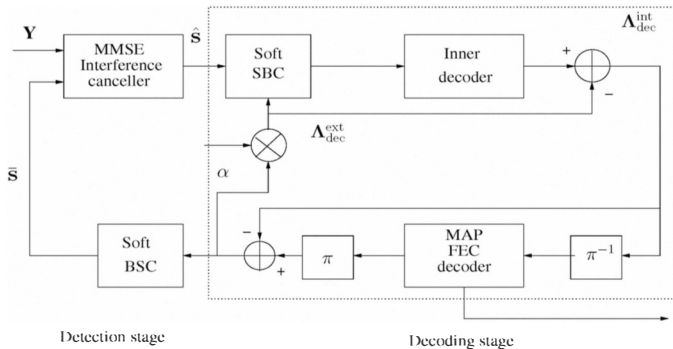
$\mathbf{Y}$

MMSE Interference canceller

$\hat{\mathbf{S}}$

Soft SBC

Inner decoder

+

−

$\mathbf{\Lambda}_{\text{dec}}^{\text{int}}$

$\mathbf{\Lambda}_{\text{dec}}^{\text{ext}}$

$\alpha$

$\bar{\mathbf{S}}$

Soft BSC

−

+

$\pi$

MAP FEC decoder

$\pi^{-1}$

Detection stage

Decoding stage